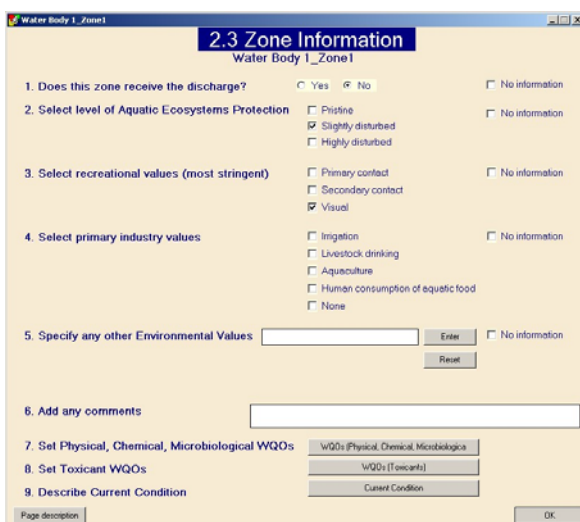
Water Body 1_Zone1

2.3 Zone Information
Water Body 1_Zone1

1. Does this zone receive the discharge? Yes No No information

2. Select level of Aquatic Ecosystems Protection Pristine Slightly disturbed Highly disturbed No information

3. Select recreational values (most stringent) Primary contact Secondary contact Visual No information

4. Select primary industry values Irrigation Livestock drinking Aquaculture Human consumption of aquatic food None No information

5. Specify any other Environmental Values Enter Reset No information

6. Add any comments

7. Set Physical, Chemical, Microbiological WQOs WQOs (Physical, Chemical, Microbiologica

8. Set Toxicant WQOs WQOs (Toxicants)

9. Describe Current Condition Current Condition

Page description OK